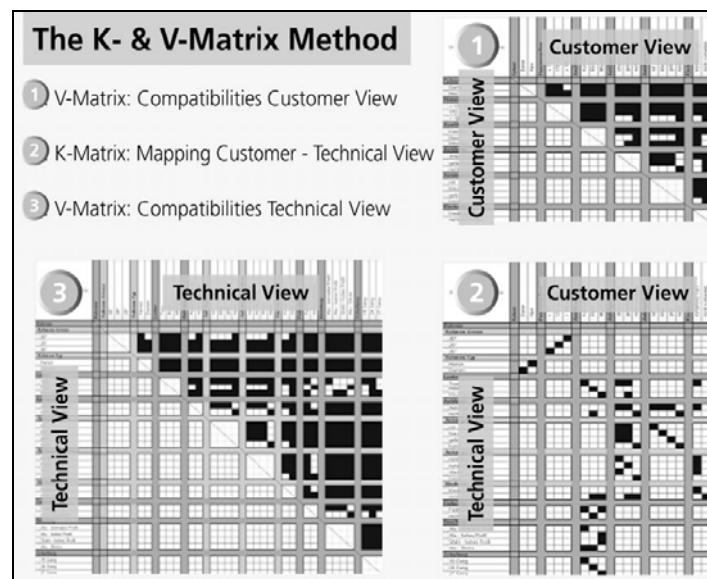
The K- & V-Matrix Method

1 V-Matrix: Compatibilities Customer View

2 K-Matrix: Mapping Customer - Technical View

3 V-Matrix: Compatibilities Technical View

1 Customer View

Customer View

3 Technical View

Technical View

2 Customer View

Technical View